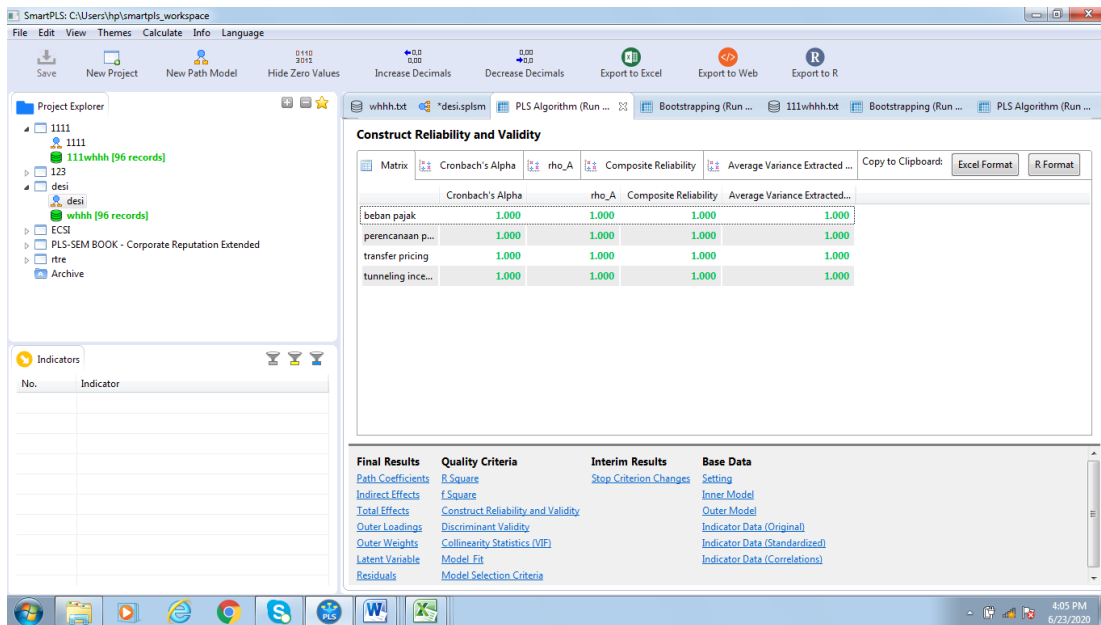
SmartPLS: C:\Users\hp\smartpls_workspace

File Edit View Themes Calculate Info Language

Save New Project New Path Model Hide Zero Values Increase Decimals Decrease Decimals Export to Excel Export to Web Export to R

Project Explorer

1111
1111
111whhh [96 records]
123
desi
desi
whhh [96 records]
ECSI
PLS-SEM BOOK - Corporate Reputation Extended
rtre
Archive

Indicators

No. Indicator

whhh.txt *desi.splsm PLS Algorithm (Run ... Bootstrapping (Run ... 111whhh.txt Bootstrapping (Run ... PLS Algorithm (Run ...

Construct Reliability and Validity

Matrix Cronbach's Alpha rho_A Composite Reliability Average Variance Extracted ... Copy to Clipboard: Excel Format R Format

| | Cronbach's Alpha | rho_A | Composite Reliability | Average Variance Extracted... |
|---|---|---|---|---|
| beban pajak | 1.000 | 1.000 | 1.000 | 1.000 |
| perencanaan p... | 1.000 | 1.000 | 1.000 | 1.000 |
| transfer pricing | 1.000 | 1.000 | 1.000 | 1.000 |
| tunneling ince... | 1.000 | 1.000 | 1.000 | 1.000 |

Final Results
Path Coefficients
Indirect Effects
Total Effects
Outer Loadings
Outer Weights
Latent Variable
Residuals

Quality Criteria
R Square
f Square
Construct Reliability and Validity
Discriminant Validity
Collinearity Statistics (VIF)
Model_Fit
Model Selection Criteria

Interim Results
Stop Criterion Changes

Base Data
Setting
Inner Model
Outer Model
Indicator Data (Original)
Indicator Data (Standardized)
Indicator Data (Correlations)

4:05 PM
6/23/2020